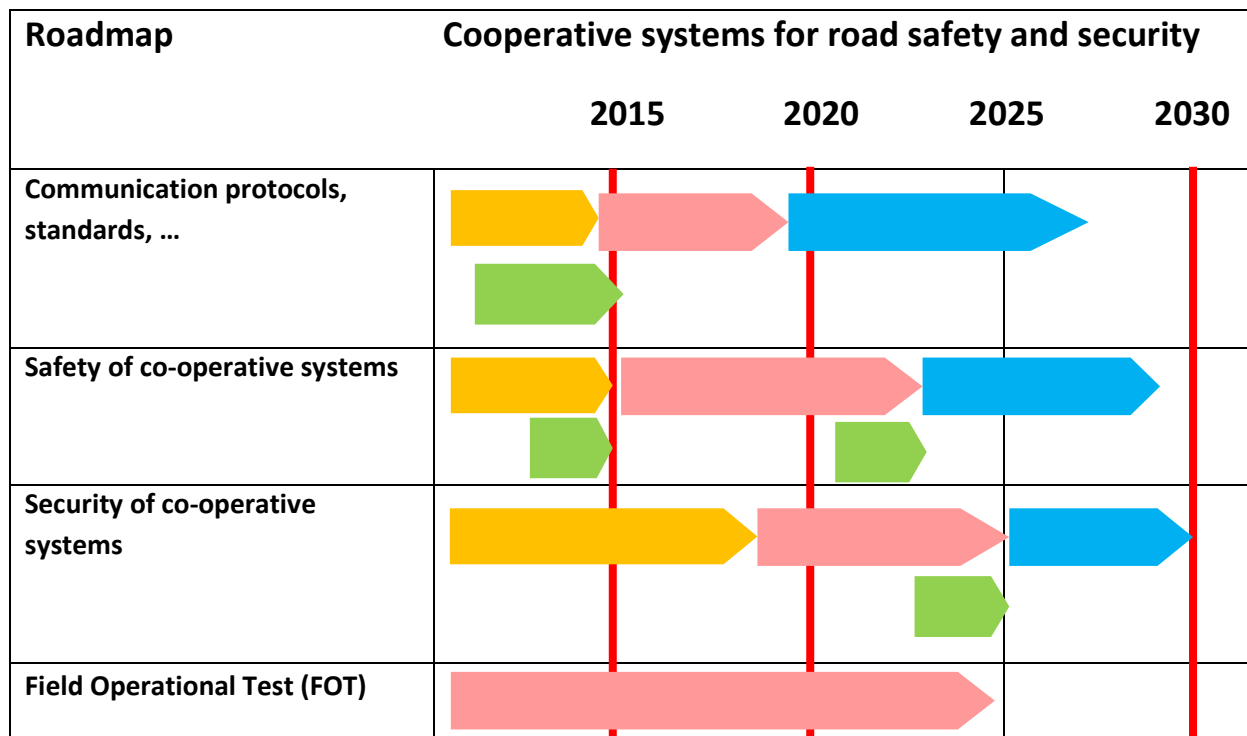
| Roadmap | Cooperative systems for road safety and security 2015 2020 2025 2030 |
|---|---|
| Communication protocols, standards, … | |
| Safety of co-operative systems | |
| Security of co-operative systems | |
| Field Operational Test (FOT) | |